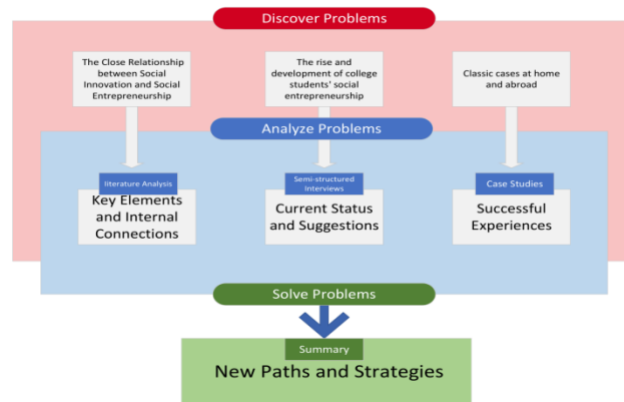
Discover Problems

The Close Relationship between Social Innovation and Social Entrepreneurship

The rise and development of college students' social entrepreneurship

Classic cases at home and abroad

Analyze Problems

literature Analysis
Key Elements and Internal Connections

Semi-structured Interviews
Current Status and Suggestions

Case Studies
Successful Experiences

Solve Problems

Summary
New Paths and Strategies